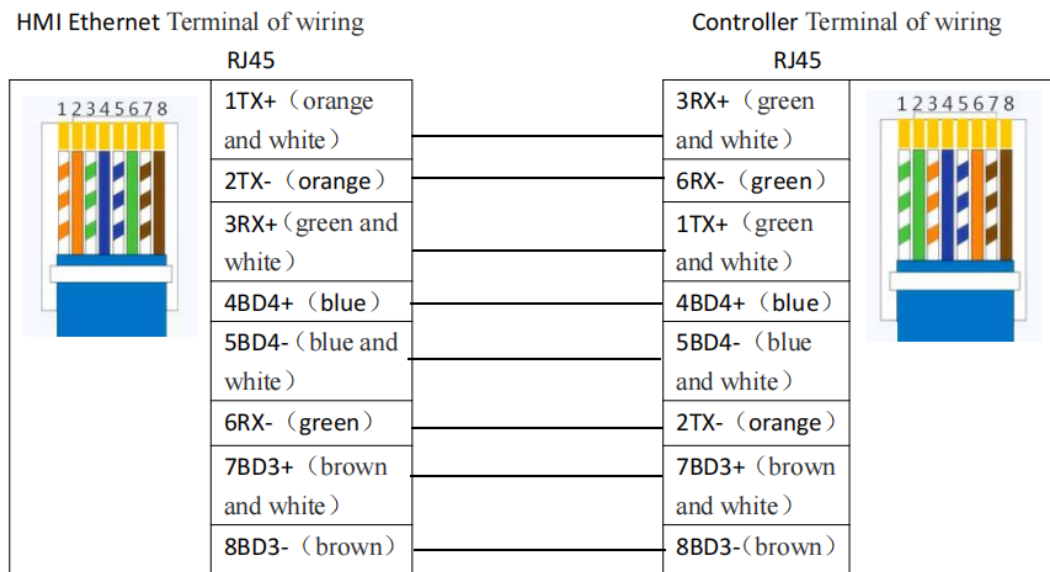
HMI Ethernet Terminal of wiring

RJ45

12345678

| |
|---|
| 1TX+（orange and white） |
| 2TX-（orange） |
| 3RX+（green and white） |
| 4BD4+（blue） |
| 5BD4-（blue and white） |
| 6RX-（green） |
| 7BD3+（brown and white） |
| 8BD3-（brown） |

Controller Terminal of wiring

RJ45

12345678

| |
|---|
| 3RX+（green and white） |
| 6RX-（green） |
| 1TX+（green and white） |
| 4BD4+（blue） |
| 5BD4-（blue and white） |
| 2TX-（orange） |
| 7BD3+（brown and white） |
| 8BD3-（brown） |